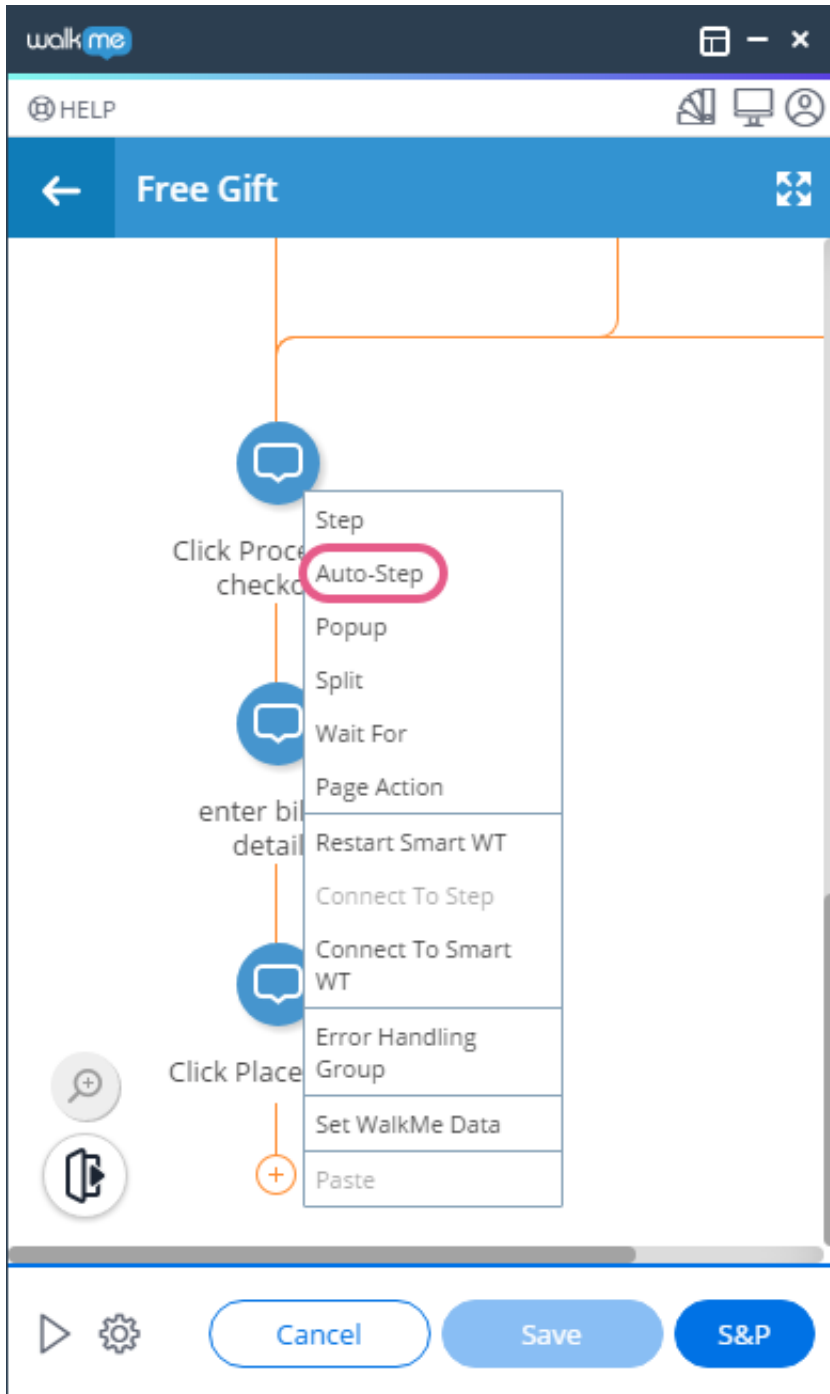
walkme

HELP

Free Gift

Click Proce checko

enter bil detail

Click Place

Step
Auto-Step
Popup
Split
Wait For
Page Action
Restart Smart WT
Connect To Step
Connect To Smart WT
Error Handling Group
Set WalkMe Data
Paste

Cancel
Save
S&P